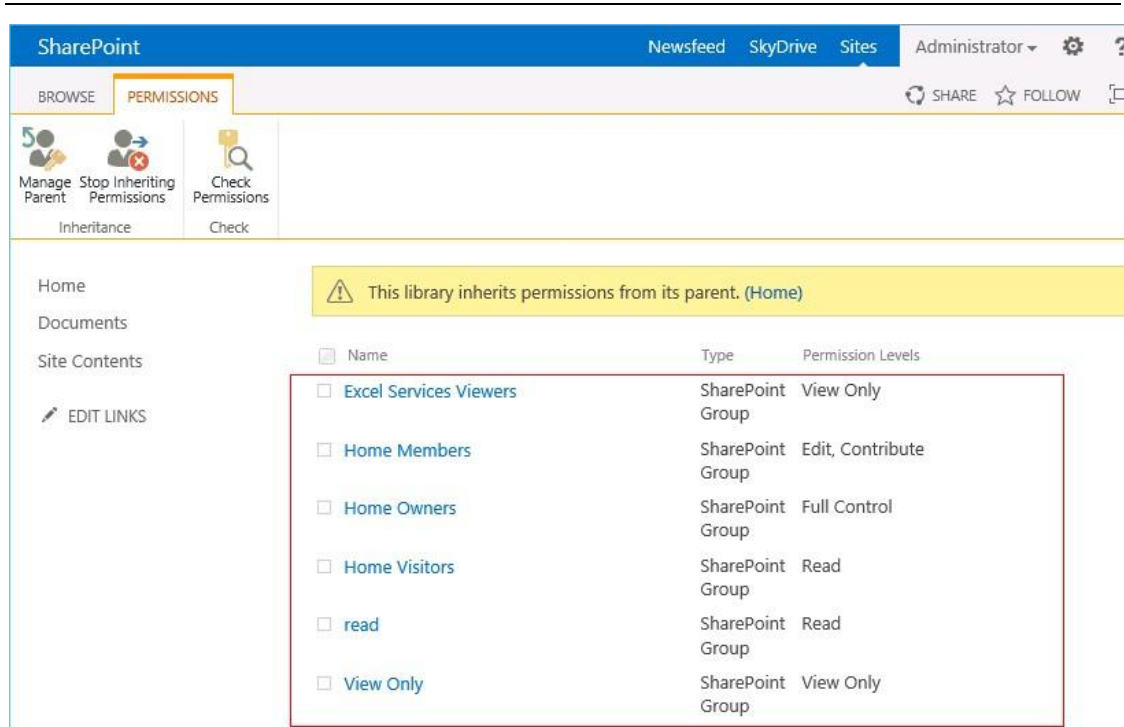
SharePoint

Newsfeed SkyDrive Sites Administrator ▾ ?

BROWSE PERMISSIONS

SHARE FOLLOW

Manage Parent

Stop Inheriting Permissions

Check Permissions

Inheritance

Check

Home

Documents

Site Contents

EDIT LINKS

This library inherits permissions from its parent. (Home)

| Name | Type | Permission Levels |
|---|---|---|
| Excel Services Viewers | SharePoint Group | View Only |
| Home Members | SharePoint Group | Edit, Contribute |
| Home Owners | SharePoint Group | Full Control |
| Home Visitors | SharePoint Group | Read |
| read | SharePoint Group | Read |
| View Only | SharePoint Group | View Only |